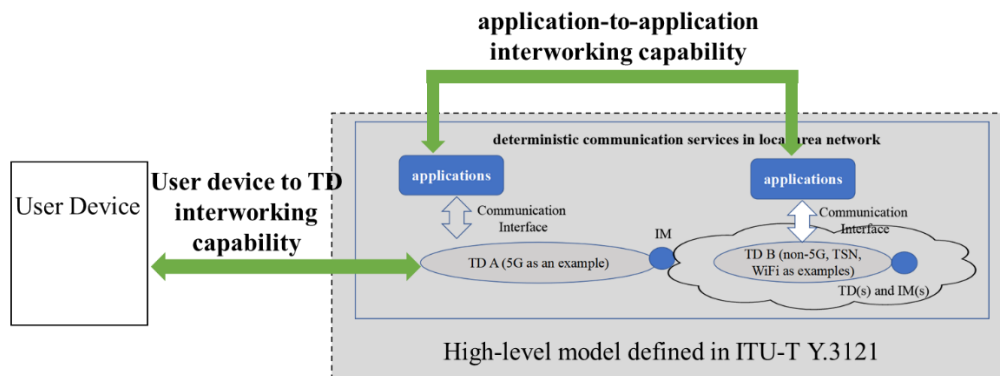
application-to-application interworking capability

deterministic communication services in local area network

applications

applications

User Device

User device to TD interworking capability

Communication Interface

Communication Interface

IM

TD A (5G as an example)

TD B (non-5G, TSN, WiFi as examples)

TD(s) and IM(s)

High-level model defined in ITU-T Y.3121